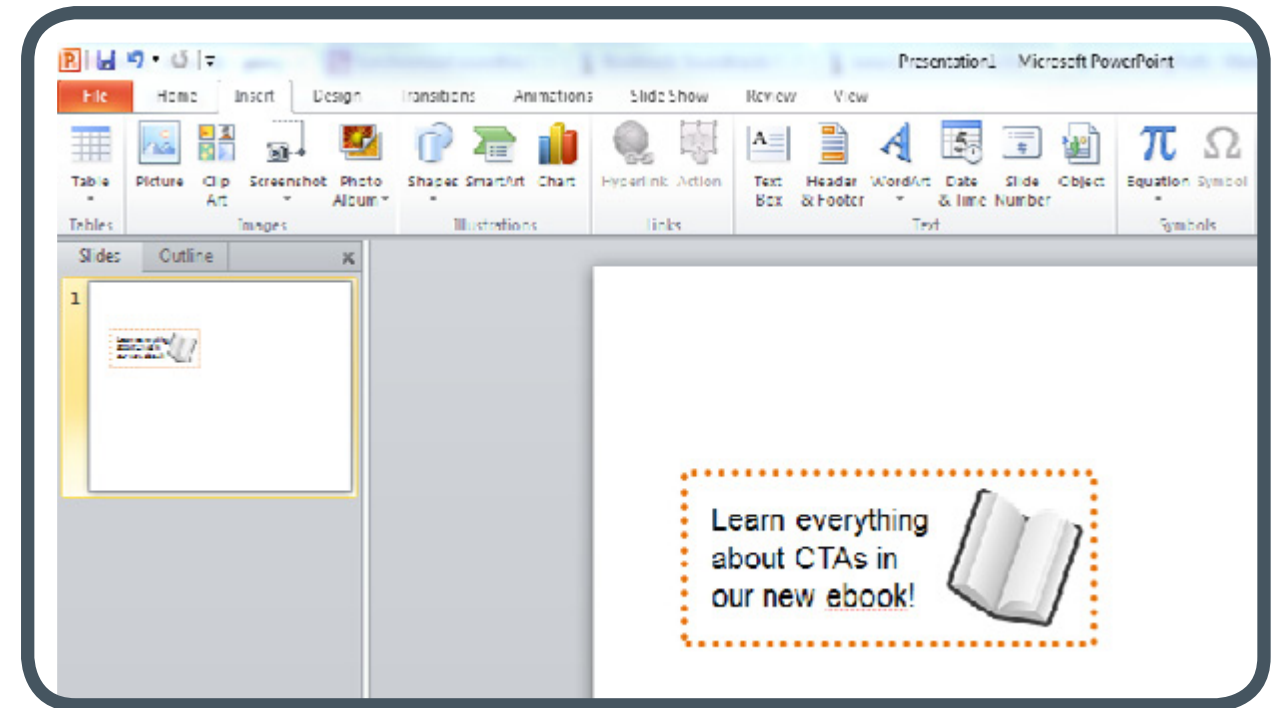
Presentation1 - Microsoft PowerPoint

File Home Insert Design Transitions Animations Slide Show Review View

Table
Tables

Picture Clip Art Screenshot Photo Album
Images

Shapes SmartArt Chart
Illustrations

Hyperlink Action
Links

Text Box Header & Footer WordArt Date & Time Slide Number Object
Text

Equation Symbol
Symbols

Slides Outline

1

Learn everything about CTAs in our new ebook!